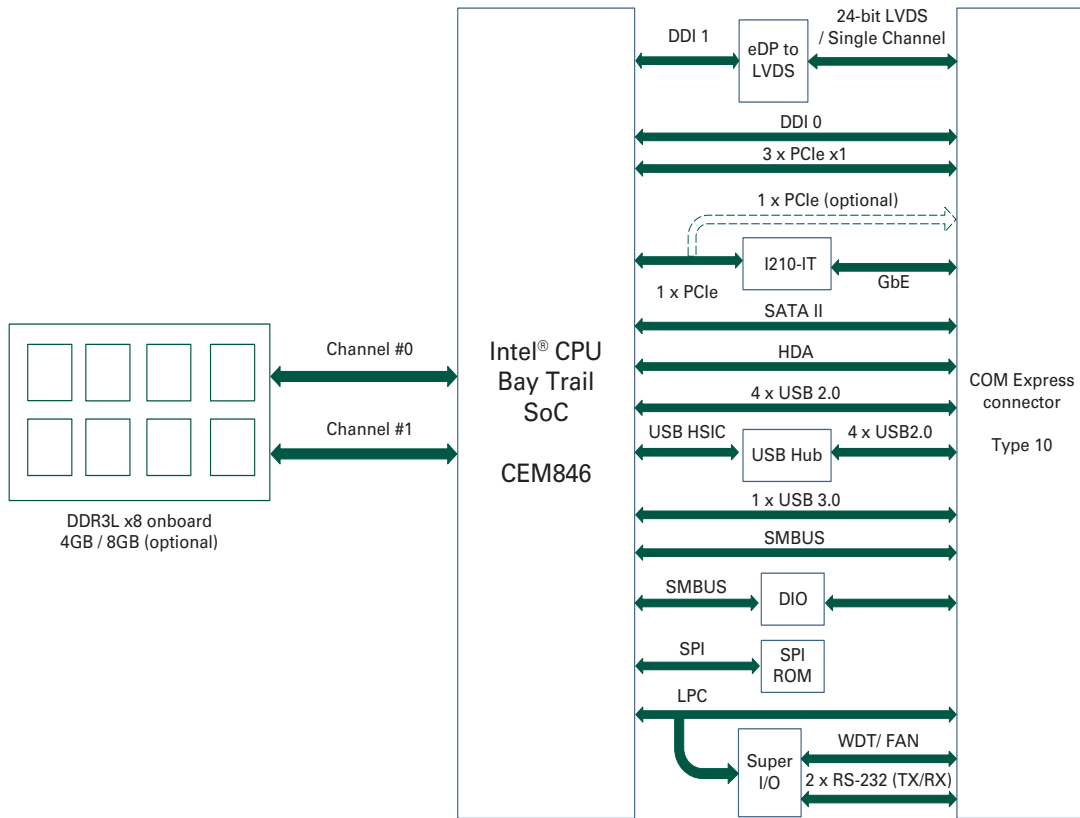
DDR3L x8 onboard
4GB / 8GB (optional)

Channel #0

Channel #1

Intel® CPU
Bay Trail
SoC

CEM846

DDI 1

eDP to LVDS

24-bit LVDS / Single Channel

DDI 0

3 x PCIe x1

1 x PCIe (optional)

I210-IT

1 x PCIe

GbE

SATA II

HDA

4 x USB 2.0

USB HSIC

USB Hub

4 x USB2.0

1 x USB 3.0

SMBUS

SMBUS

DIO

SPI

SPI ROM

LPC

Super I/O

WDT/ FAN

2 x RS-232 (TX/RX)

COM Express connector

Type 10